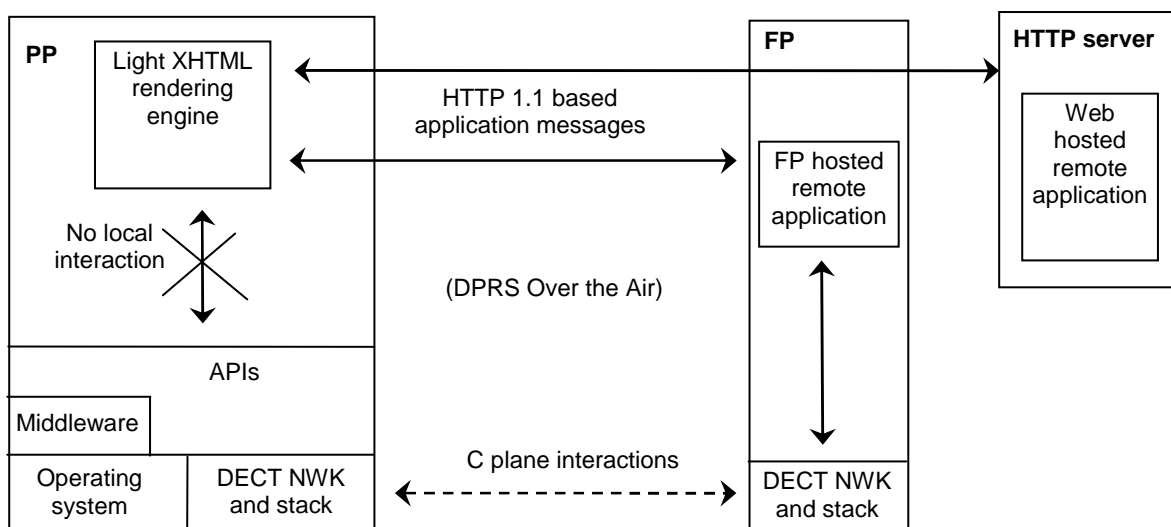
PP

Light XHTML rendering engine

No local interaction

APIs

Middleware

Operating system

DECT NWK and stack

HTTP 1.1 based application messages

(DPRS Over the Air)

C plane interactions

FP

FP hosted remote application

DECT NWK and stack

HTTP server

Web hosted remote application